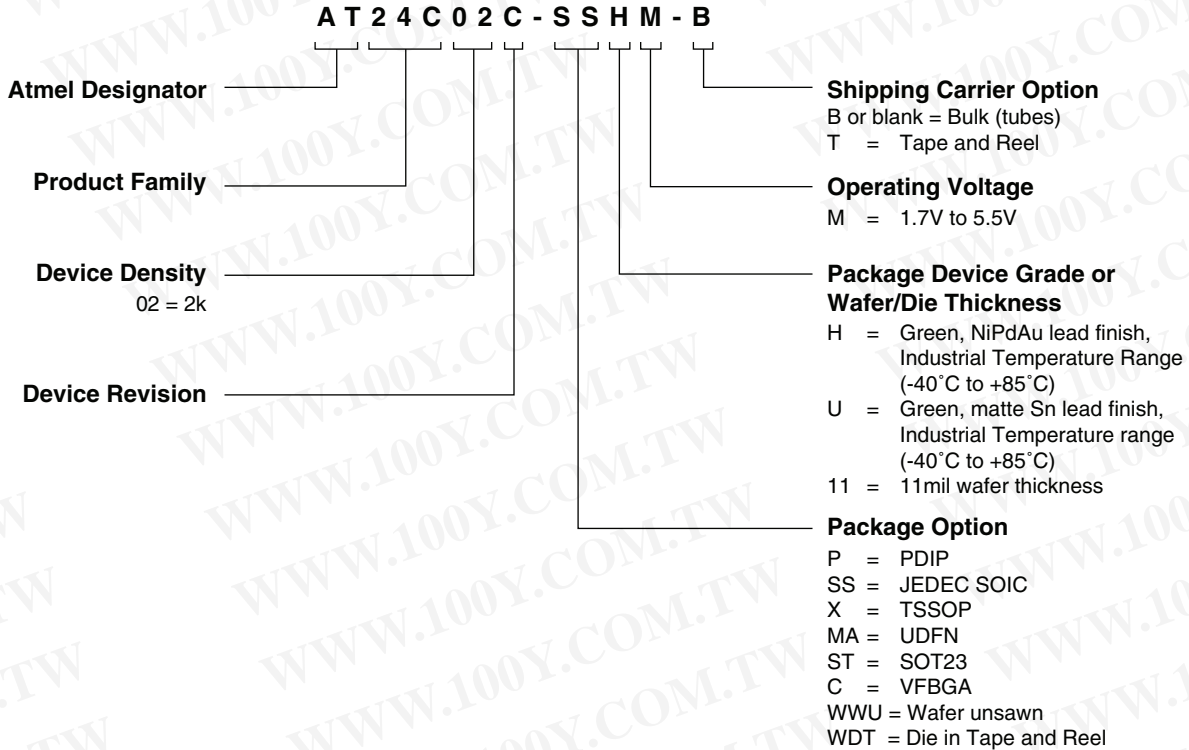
A T 2 4 C 0 2 C - S S H M - B

Atmel Designator

Product Family

Device Density
02 = 2k

Device Revision

Shipping Carrier Option
B or blank = Bulk (tubes)
T = Tape and Reel

Operating Voltage
M = 1.7V to 5.5V

Package Device Grade or Wafer/Die Thickness
H = Green, NiPdAu lead finish, Industrial Temperature Range (-40˚C to +85˚C)
U = Green, matte Sn lead finish, Industrial Temperature range (-40˚C to +85˚C)
11 = 11mil wafer thickness

Package Option
P = PDIP
SS = JEDEC SOIC
X = TSSOP
MA = UDFN
ST = SOT23
C = VFBGA
WWU = Wafer unsawn
WDT = Die in Tape and Reel

WWW.100Y.COM.TW